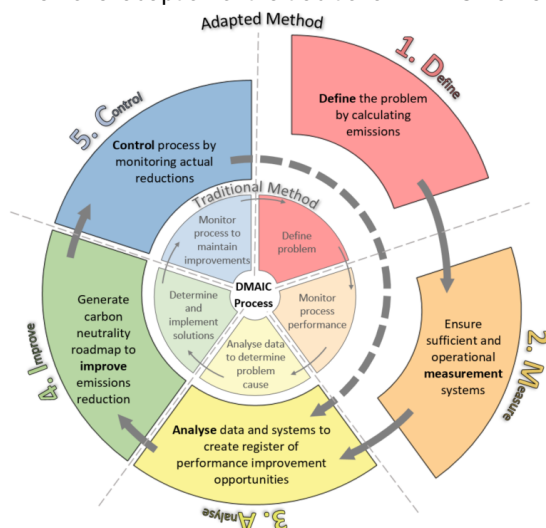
Adapted Method

1. Define

Define the problem by calculating emissions

2. Measure

Ensure sufficient and operational measurement systems

3. Analyse

Analyse data and systems to create register of performance improvement opportunities

4. Improve

Generate carbon neutrality roadmap to improve emissions reduction

5. Control

Control process by monitoring actual reductions

Traditional Method

Define problem

Monitor process performance

Analyse data to determine problem cause

Determine and implement solutions

Monitor process to maintain improvements

DMAIC Process